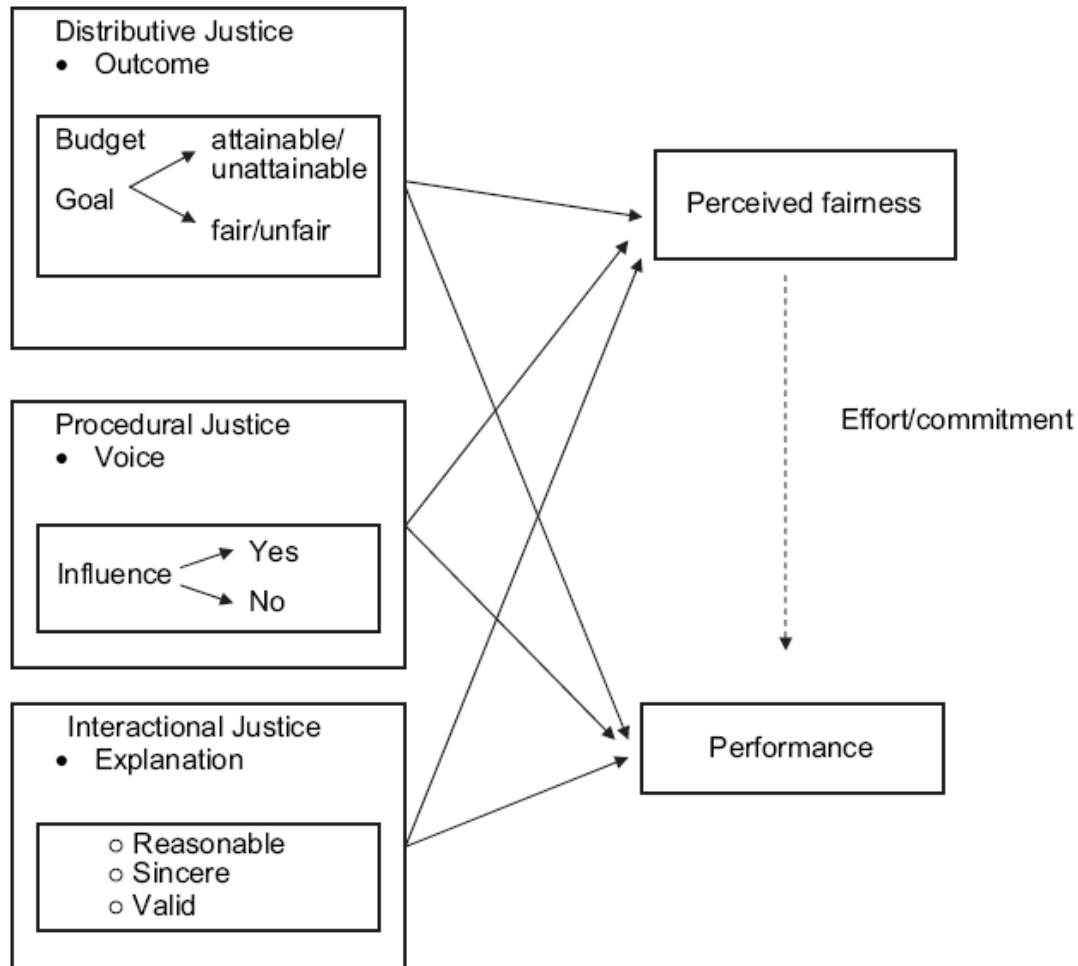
Distributive Justice
• Outcome

Budget
Goal
attainable/ unattainable
fair/unfair

Procedural Justice
• Voice

Influence
Yes
No

Interactional Justice
• Explanation

○ Reasonable
○ Sincere
○ Valid

Perceived fairness

Effort/commitment

Performance